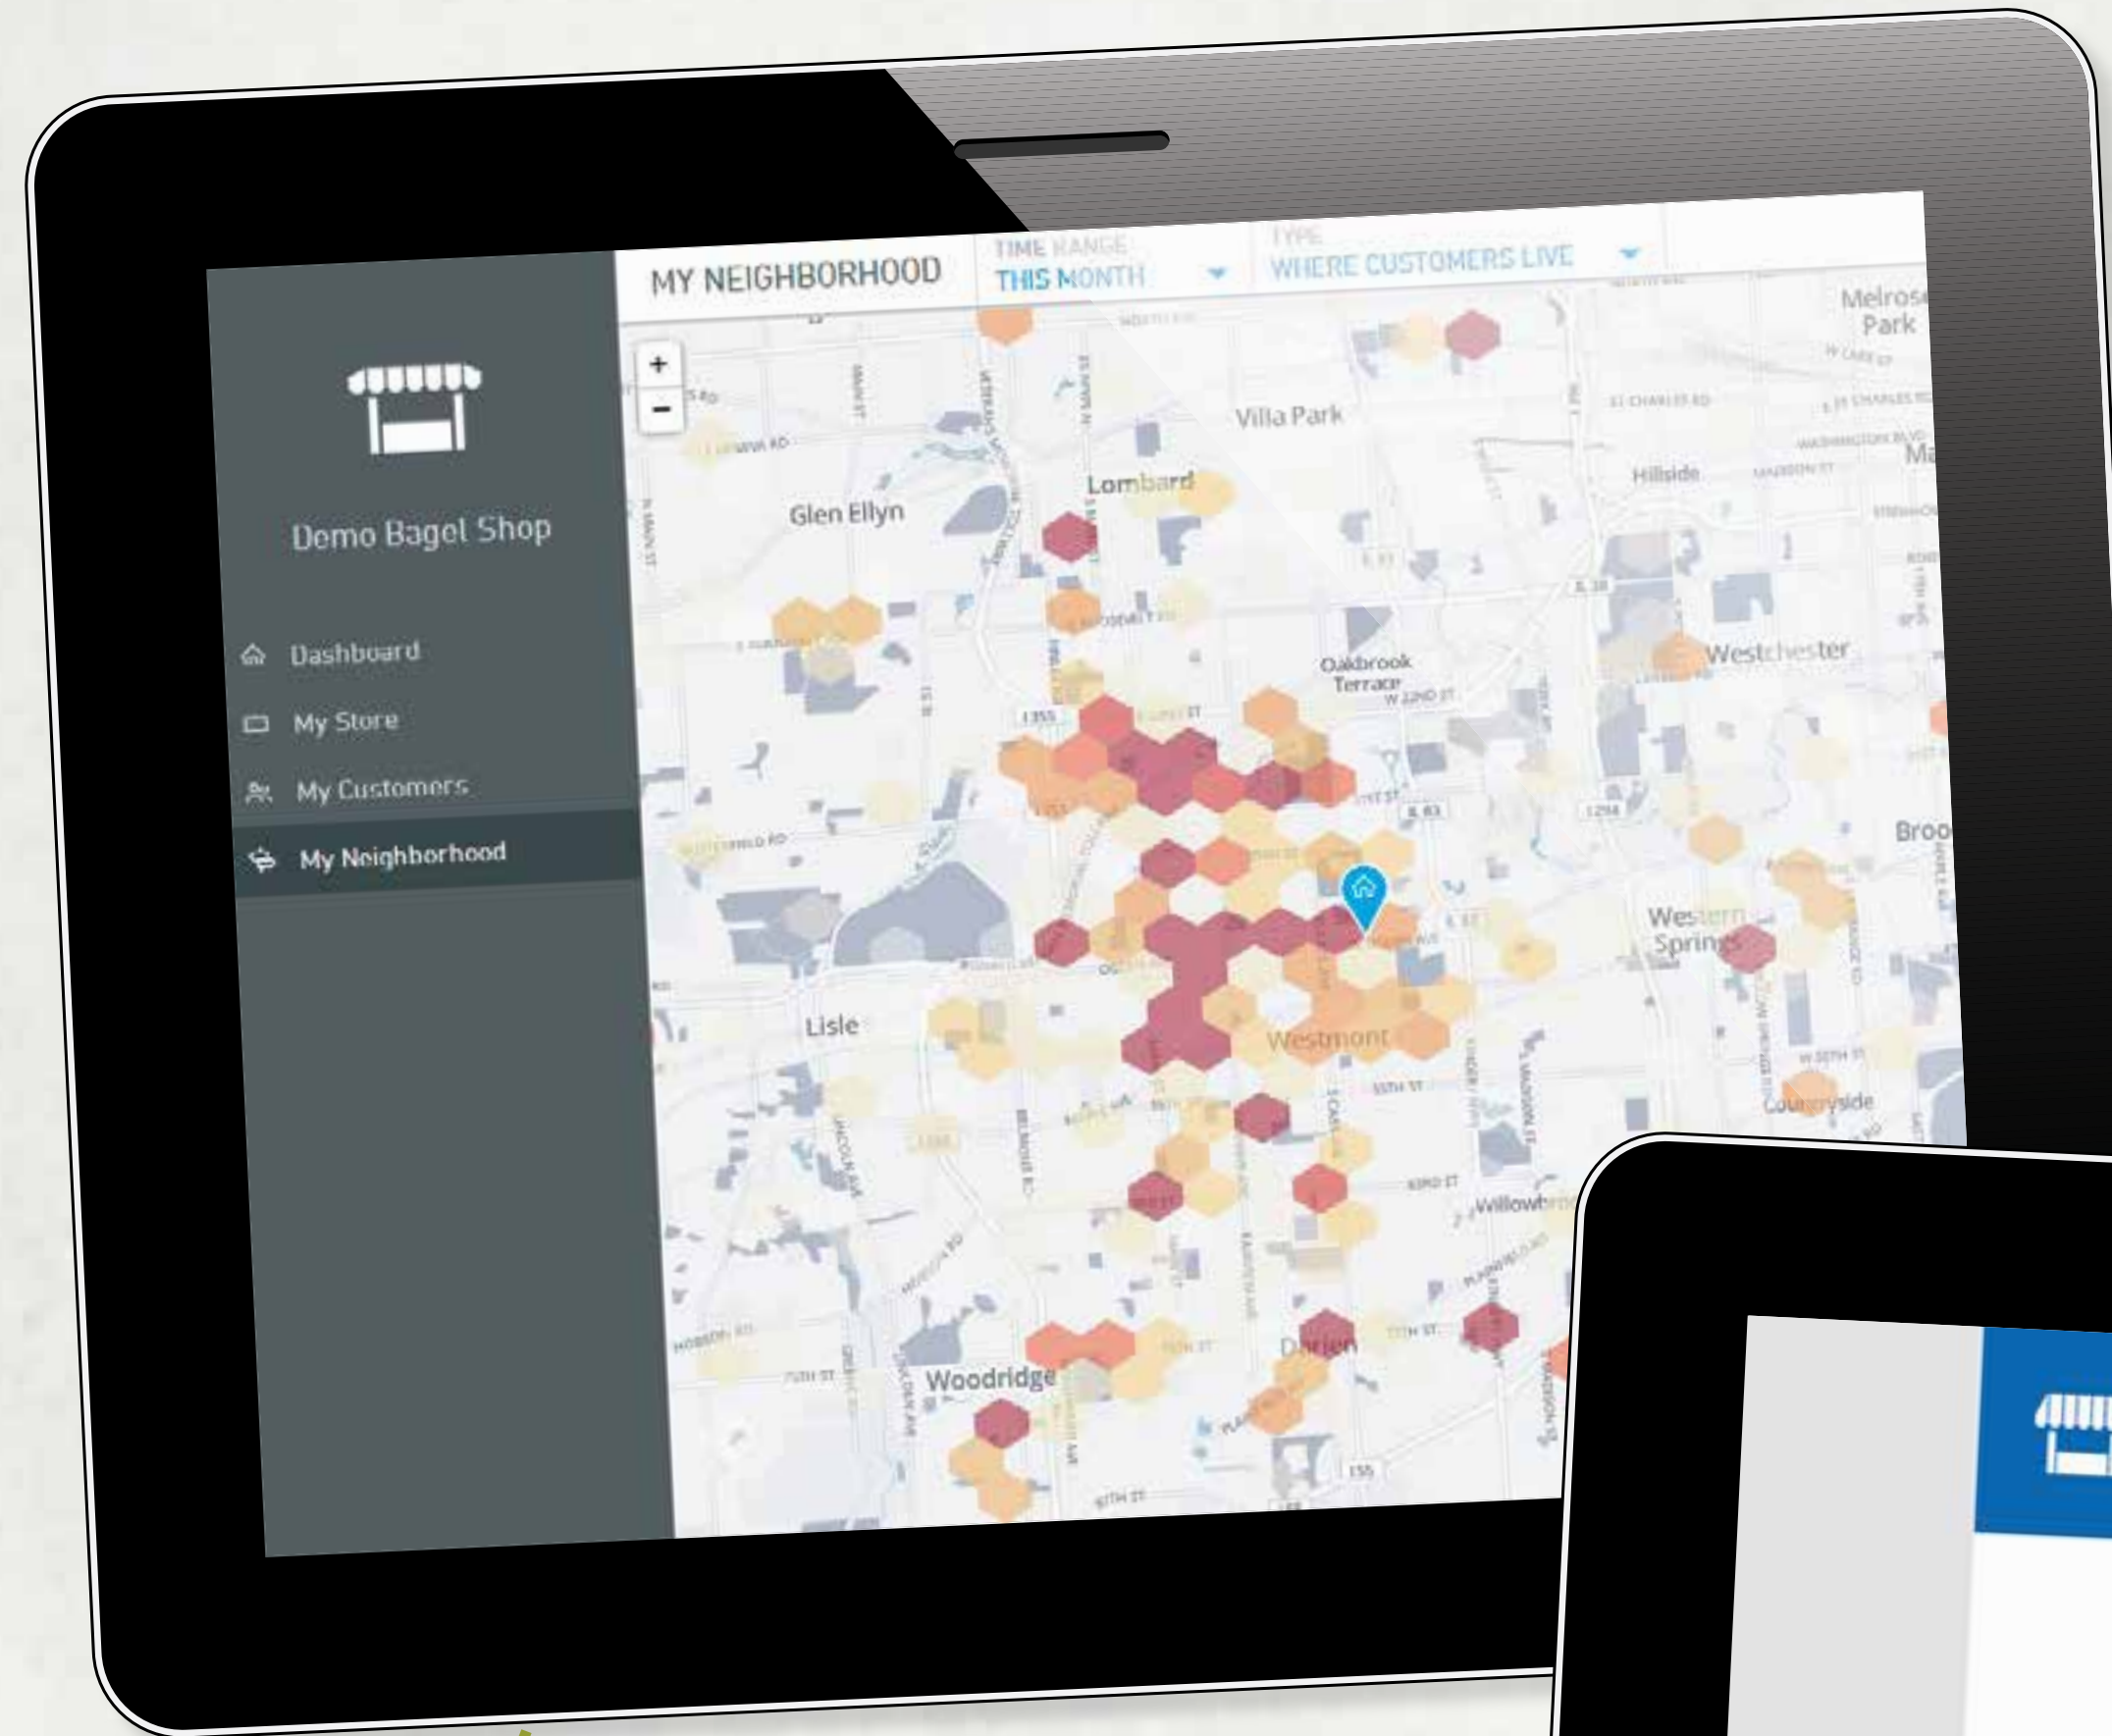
Demo Bagel Shop

Dashboard

My Store

My Customers

My Neighborhood

MY NEIGHBORHOOD

TIME RANGE
THIS MONTH

TYPE
WHERE CUSTOMERS LIVE

+
−

Melrose Park

Villa Park

Hillside

Lombard

Glen Ellyn

Oakbrook Terrace

Westchester

Broo

Western Springs

Lisle

Westmont

Countryside

Willowbr

Darien

Woodridge